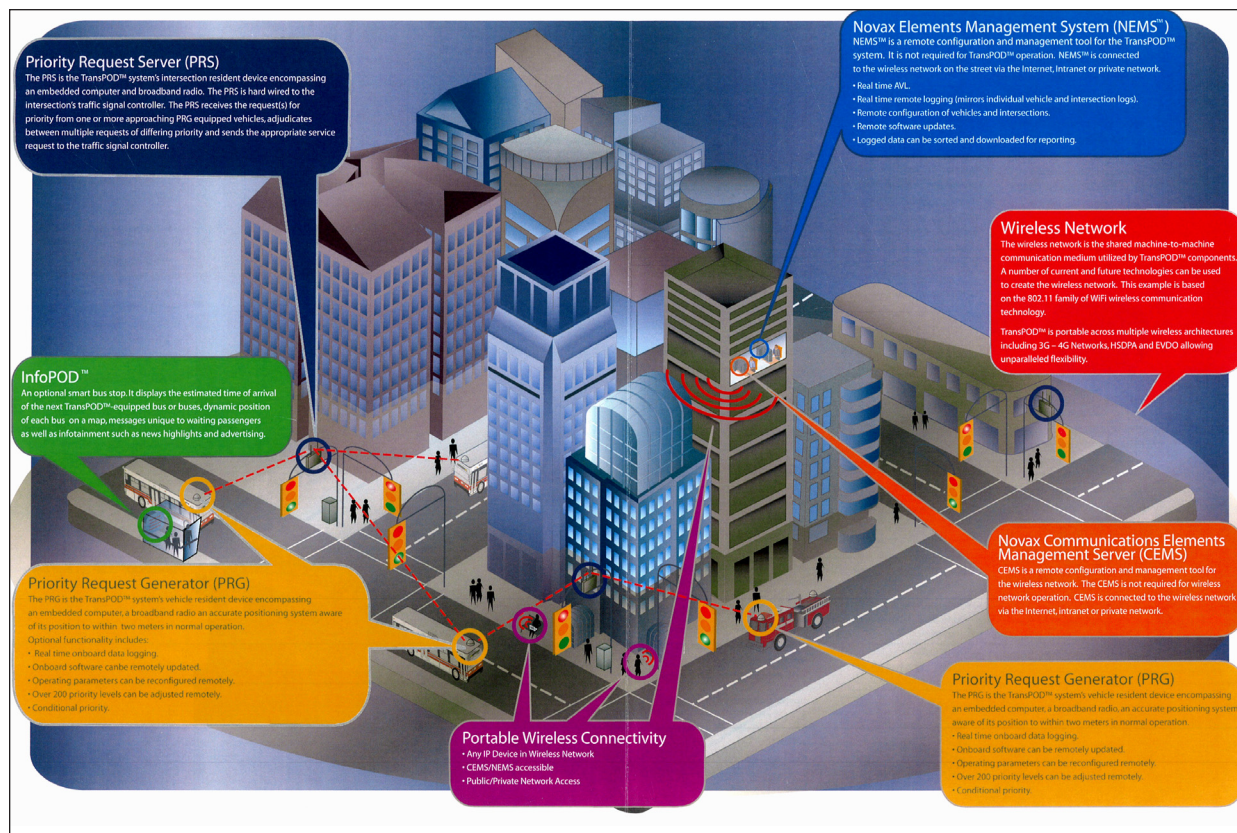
Priority Request Server (PRS)
The PRS is the TransPOD™ system's intersection resident device encompassing an embedded computer and broadband radio. The PRS is hard wired to the intersection's traffic signal controller. The PRS receives the request(s) for priority from one or more approaching PRG equipped vehicles, adjudicates between multiple requests of differing priority and sends the appropriate service request to the traffic signal controller.

Novax Elements Management System (NEMS™)
NEMS™ is a remote configuration and management tool for the TransPOD™ system. It is not required for TransPOD™ operation. NEMS™ is connected to the wireless network on the street via the Internet, Intranet or private network.
• Real time AVL.
• Real time remote logging (mirrors individual vehicle and intersection logs).
• Remote configuration of vehicles and intersections.
• Remote software updates.
• Logged data can be sorted and downloaded for reporting.

Wireless Network
The wireless network is the shared machine-to-machine communication medium utilized by TransPOD™ components. A number of current and future technologies can be used to create the wireless network. This example is based on the 802.11 family of WiFi wireless communication technology.

TransPOD™ is portable across multiple wireless architectures including 3G – 4G Networks, HSDPA and EVDO allowing unparalleled flexibility.

InfoPOD™
An optional smart bus stop. It displays the estimated time of arrival of the next TransPOD™-equipped bus or buses, dynamic position of each bus on a map, messages unique to waiting passengers as well as infotainment such as news highlights and advertising.

Novax Communications Elements Management Server (CEMS)
CEMS is a remote configuration and management tool for the wireless network. The CEMS is not required for wireless network operation. CEMS is connected to the wireless network via the Internet, Intranet or private network.

Priority Request Generator (PRG)
The PRG is the TransPOD™ system's vehicle resident device encompassing an embedded computer, a broadband radio an accurate positioning system aware of its position to within two meters in normal operation.
Optional functionality includes:
• Real time onboard data logging.
• Onboard software canbe remotely updated.
• Operating parameters can be reconfigured remotely.
• Over 200 priority levels can be adjusted remotely.
• Conditional priority.

Portable Wireless Connectivity
• Any IP Device in Wireless Network
• CEMS/NEMS accessible
• Public/Private Network Access

Priority Request Generator (PRG)
The PRG is the TransPOD™ system's vehicle resident device encompassing an embedded computer, a broadband radio, an accurate positioning system aware of its position to within two meters in normal operation.
• Real time onboard data logging.
• Onboard software can be remotely updated.
• Operating parameters can be reconfigured remotely.
• Over 200 priority levels can be adjusted remotely.
• Conditional priority.